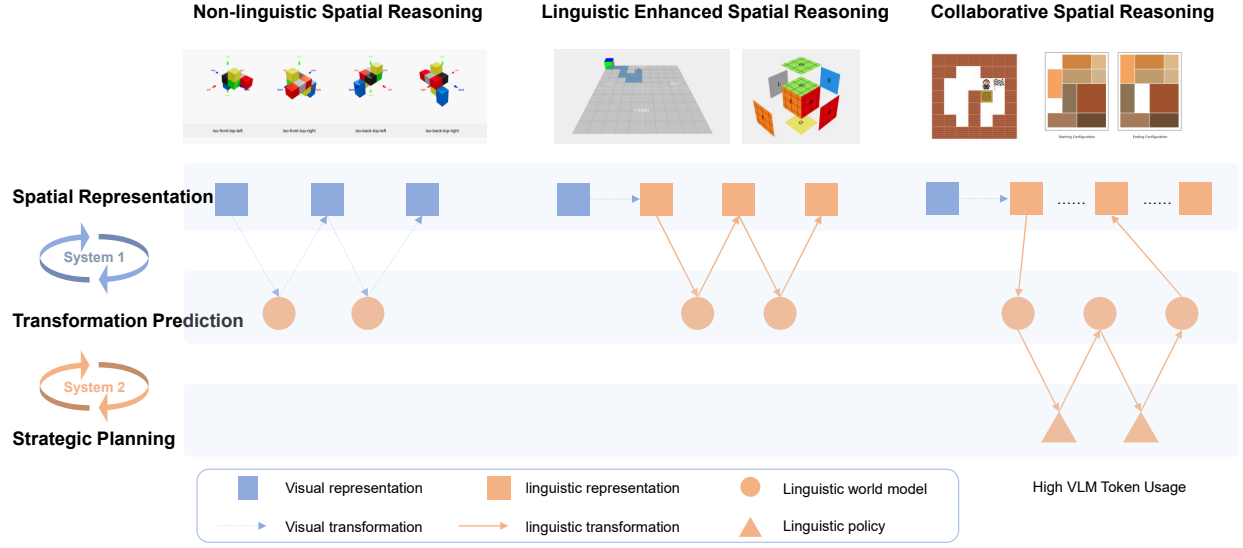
Non-linguistic Spatial Reasoning

Linguistic Enhanced Spatial Reasoning

Collaborative Spatial Reasoning

iso-front-top-left iso-front-top-right iso-back-top-left iso-back-top-right

Starting Configuration Ending Configuration

Spatial Representation

System 1

Transformation Prediction

System 2

Strategic Planning

...... ......

Visual representation linguistic representation Linguistic world model

Visual transformation linguistic transformation Linguistic policy

High VLM Token Usage